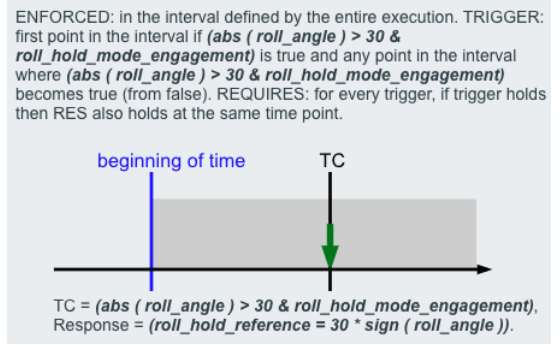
ENFORCED: in the interval defined by the entire execution. TRIGGER: first point in the interval if (abs ( roll_angle ) > 30 & roll_hold_mode_engagement) is true and any point in the interval where (abs ( roll_angle ) > 30 & roll_hold_mode_engagement) becomes true (from false). REQUIRES: for every trigger, if trigger holds then RES also holds at the same time point.

beginning of time

TC

TC = (abs ( roll_angle ) > 30 & roll_hold_mode_engagement), Response = (roll_hold_reference = 30 * sign ( roll_angle )).